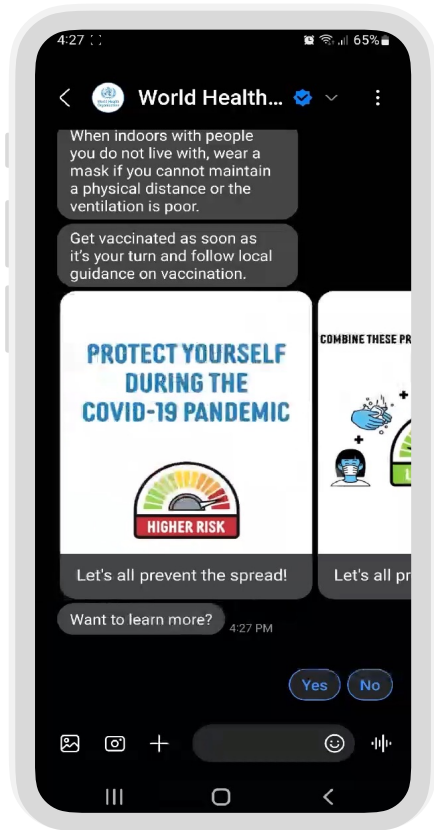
4:27
65%

World Health...

When indoors with people you do not live with, wear a mask if you cannot maintain a physical distance or the ventilation is poor.

Get vaccinated as soon as it's your turn and follow local guidance on vaccination.

PROTECT YOURSELF DURING THE COVID-19 PANDEMIC

HIGHER RISK

Let's all prevent the spread!

COMBINE THESE PR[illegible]

Let's all pr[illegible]

Want to learn more?
4:27 PM

Yes
No